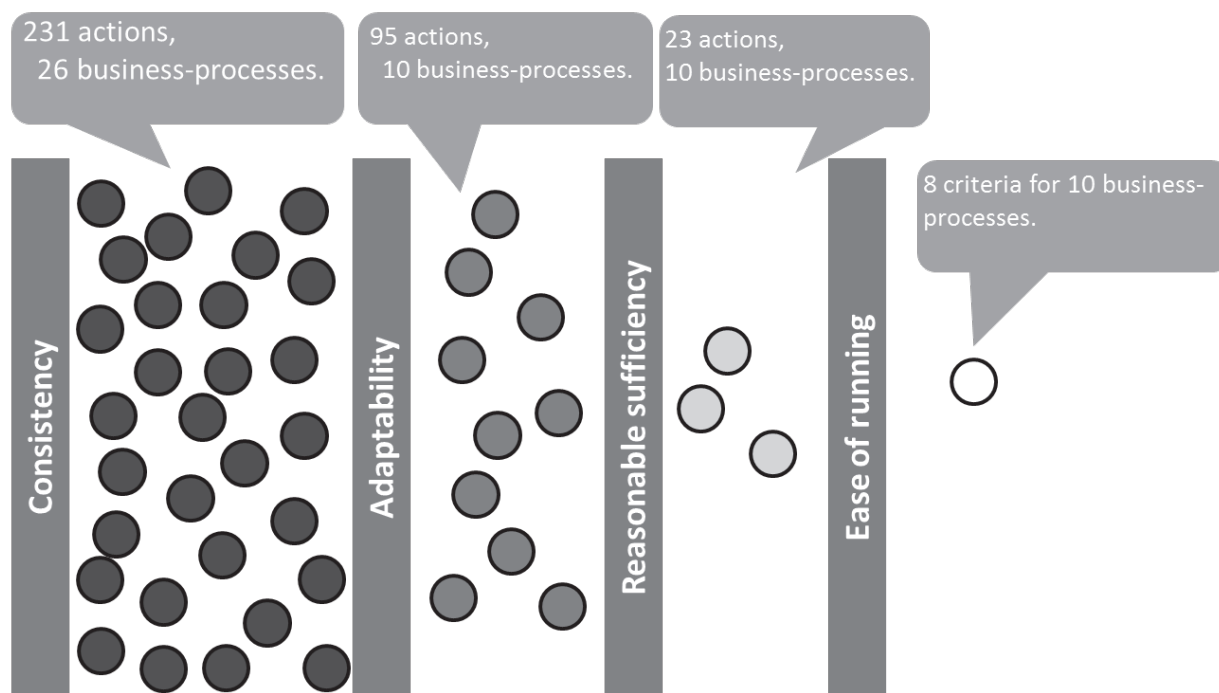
231 actions,
26 business-processes.

95 actions,
10 business-processes.

23 actions,
10 business-processes.

8 criteria for 10 business-processes.

Consistency

Adaptability

Reasonable sufficiency

Ease of running